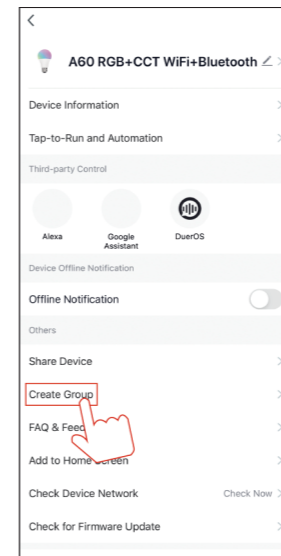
<

A60 RGB+CCT WiFi+Bluetooth

Device Information

Tap-to-Run and Automation

Third-party Control

Alexa

Google Assistant

DuerOS

Device Offline Notification

Offline Notification

Others

Share Device

Create Group

FAQ & Feed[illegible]

Add to Home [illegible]creen

Check Device Network

Check Now

Check for Firmware Update